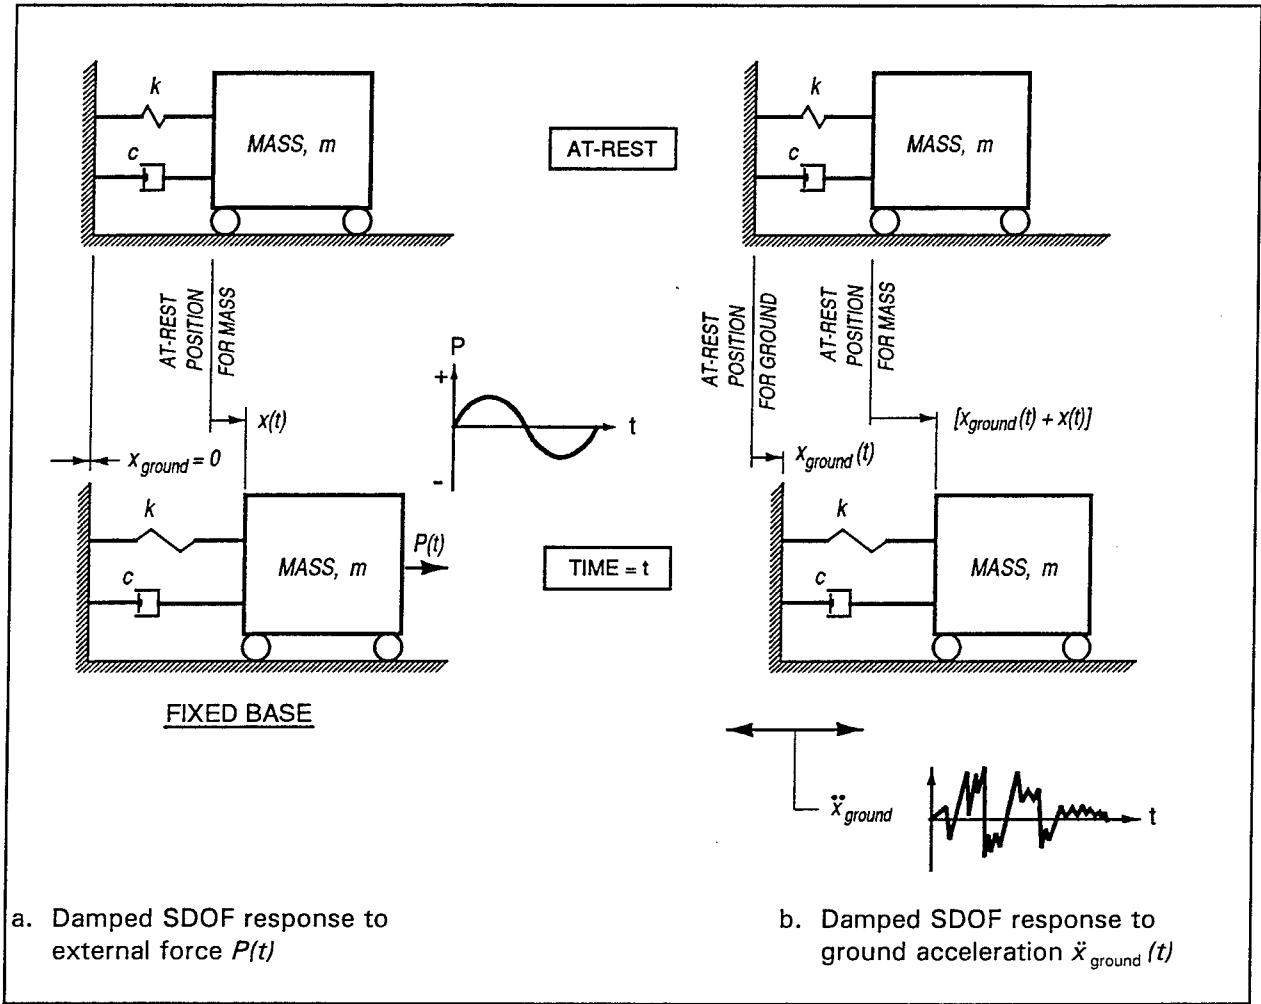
k

c

MASS, m

AT-REST

k

c

MASS, m

AT-REST POSITION FOR MASS

P

+

-

t

AT-REST POSITION FOR GROUND

AT-REST POSITION FOR MASS

x(t)

$x_{ground} = 0$

$[x_{ground}(t) + x(t)]$

$x_{ground}(t)$

k

c

MASS, m

P(t)

TIME = t

k

c

MASS, m

FIXED BASE

$\ddot{x}_{ground}$

t

a. Damped SDOF response to external force P(t)

b. Damped SDOF response to ground acceleration $\ddot{x}_{ground}(t)$